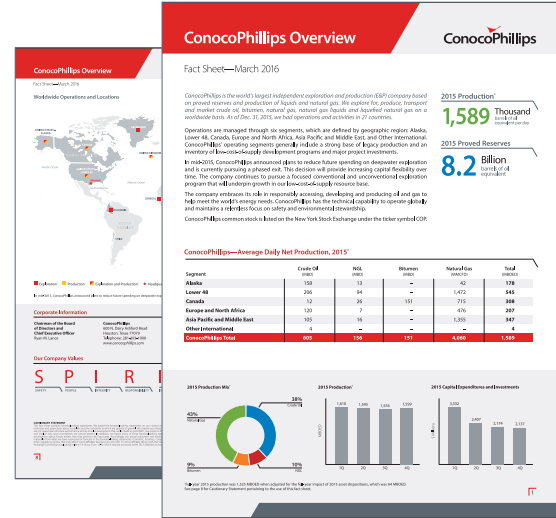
ConocoPhillips Overview

Fact Sheet—March 2016

Worldwide Operations and Locations

Corporate Information

Chairman of the Board of Directors and Chief Executive Officer
Ryan M. Lance

ConocoPhillips
600 N. Dairy Ashford Road
Houston, Texas 77079
Telephone: 281-293-1000
www.conocophillips.com

Our Company Values

S P I R

ConocoPhillips Overview

ConocoPhillips

Fact Sheet—March 2016

ConocoPhillips is the world's largest independent exploration and production (E&P) company based on proved reserves and production of liquids and natural gas. We explore for, produce, transport and market crude oil, bitumen, natural gas, natural gas liquids and liquefied natural gas on a worldwide basis. As of Dec. 31, 2015, we had operations and activities in 27 countries.

Operations are managed through six segments, which are defined by geographic region: Alaska, Lower 48, Canada, Europe and North Africa, Asia Pacific and Middle East, and Other International. ConocoPhillips' operating segments generally include a strong base of legacy production and an inventory of low-cost-of-supply development programs and major project investments.

In mid-2015, ConocoPhillips announced plans to reduce future spending on deepwater exploration and is currently pursuing a phased exit. This decision will provide increasing capital flexibility over time. The company continues to pursue a focused conventional and unconventional exploration program that will underpin growth in our low-cost-of-supply resource base.

The company embraces its role in responsibly accessing, developing and producing oil and gas to help meet the world's energy needs. ConocoPhillips has the technical capability to operate globally and maintains a relentless focus on safety and environmental stewardship.

ConocoPhillips common stock is listed on the New York Stock Exchange under the ticker symbol COP.

2015 Production*
1,589 Thousand barrels of oil equivalent per day

2015 Proved Reserves
8.2 Billion barrels of oil equivalent

ConocoPhillips—Average Daily Net Production, 2015*

| Segment | Crude Oil (MBD) | NGL (MBD) | Bitumen (MBD) | Natural Gas (MMCFD) | Total (MBOED) |
|---|---|---|---|---|---|
| Alaska | 158 | 13 | – | 42 | 178 |
| Lower 48 | 266 | 94 | – | 1,472 | 545 |
| Canada | 12 | 26 | 151 | 715 | 308 |
| Europe and North Africa | 120 | 7 | – | 476 | 207 |
| Asia Pacific and Middle East | 105 | 16 | – | 1,355 | 347 |
| Other International | 4 | – | – | – | 4 |
| ConocoPhillips Total | 665 | 156 | 151 | 4,060 | 1,589 |

2015 Production Mix*
43% Natural Gas
38% Crude Oil
9% Bitumen
10% NGL

2015 Production*
1,618 1,590 1,555 1,590
1Q 2Q 3Q 4Q

2015 Capital Expenditures and Investments
3,032 2,407 2,119 2,157
1Q 2Q 3Q 4Q